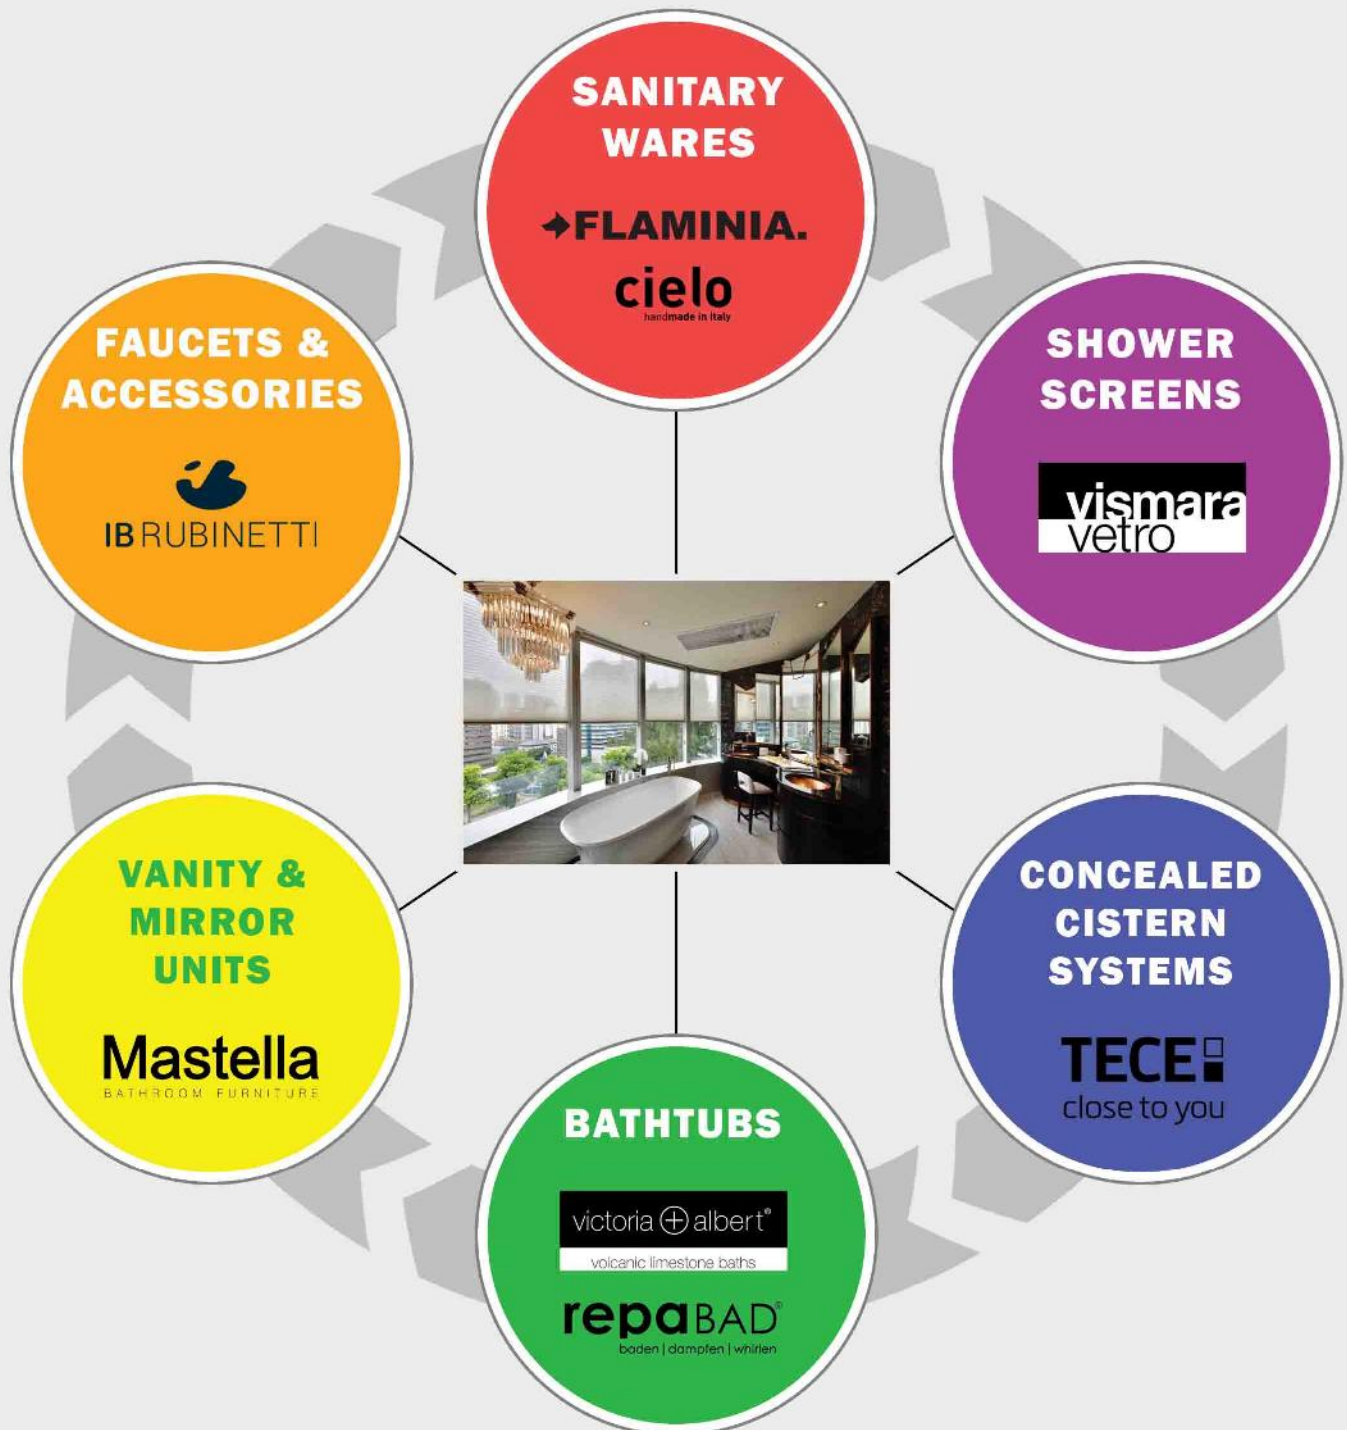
SANITARY WARES

FLAMINIA.

cielo
handmade in Italy

SHOWER SCREENS

vismara vetro

FAUCETS & ACCESSORIES

IB RUBINETTI

VANITY & MIRROR UNITS

Mastella
BATHROOM FURNITURE

CONCEALED CISTERN SYSTEMS

TECE
close to you

BATHTUBS

victoria + albert®
volcanic limestone baths

repaBAD®
baden | dampfen | whirlen